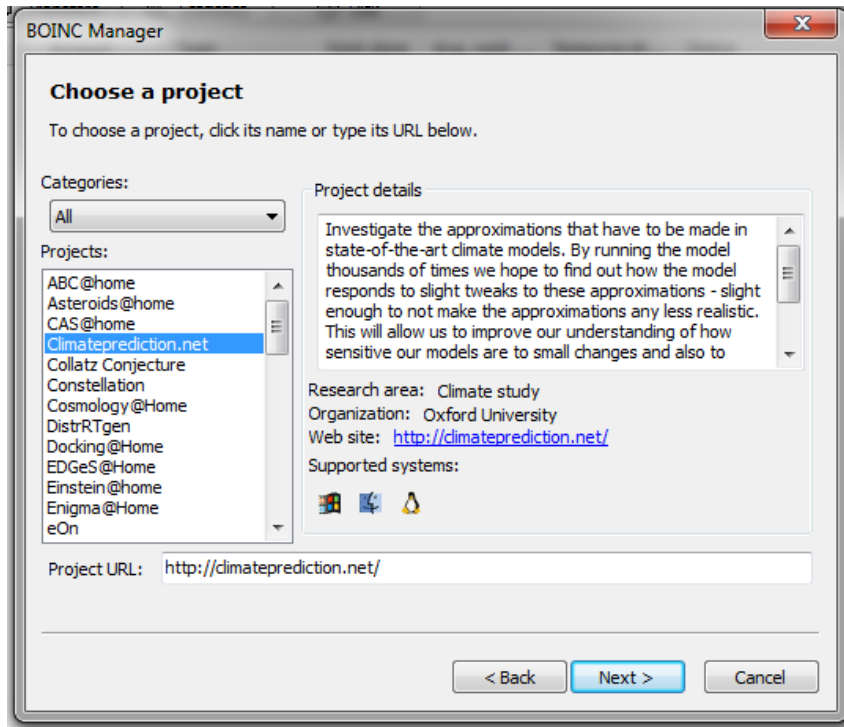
BOINC Manager

Choose a project

To choose a project, click its name or type its URL below.

Categories:

All

Projects:

ABC@home
Asteroids@home
CAS@home
Climateprediction.net
Collatz Conjecture
Constellation
Cosmology@Home
DistrRTgen
Docking@Home
EDGeS@Home
Einstein@home
Enigma@Home
eOn

Project details

Investigate the approximations that have to be made in state-of-the-art climate models. By running the model thousands of times we hope to find out how the model responds to slight tweaks to these approximations - slight enough to not make the approximations any less realistic. This will allow us to improve our understanding of how sensitive our models are to small changes and also to

Research area: Climate study
Organization: Oxford University
Web site: http://climateprediction.net/
Supported systems:

Project URL: http://climateprediction.net/

< Back
Next >
Cancel